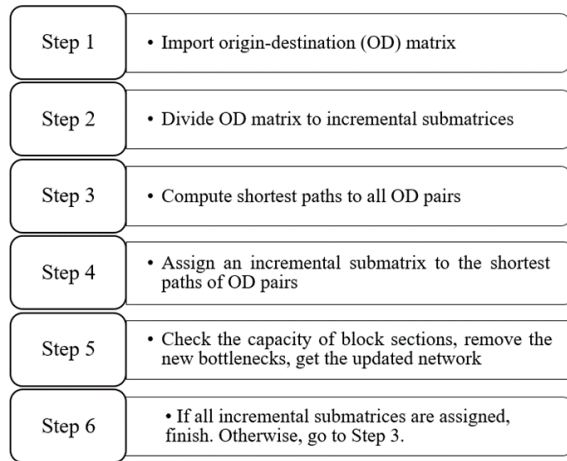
Step 1

• Import origin-destination (OD) matrix

Step 2

• Divide OD matrix to incremental submatrices

Step 3

• Compute shortest paths to all OD pairs

Step 4

• Assign an incremental submatrix to the shortest paths of OD pairs

Step 5

• Check the capacity of block sections, remove the new bottlenecks, get the updated network

Step 6

• If all incremental submatrices are assigned, finish. Otherwise, go to Step 3.